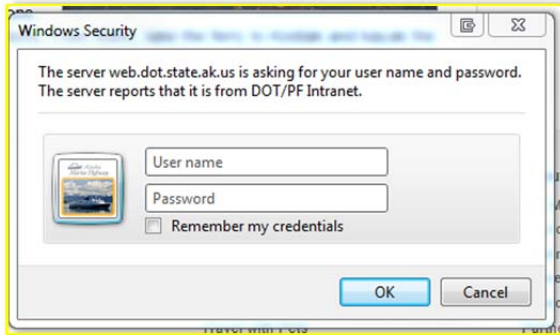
Windows Security

The server web.dot.state.ak.us is asking for your user name and password. The server reports that it is from DOT/PF Intranet.

Alaska Marine Highway

User name

Password

Remember my credentials

OK

Cancel

Travel with Pets